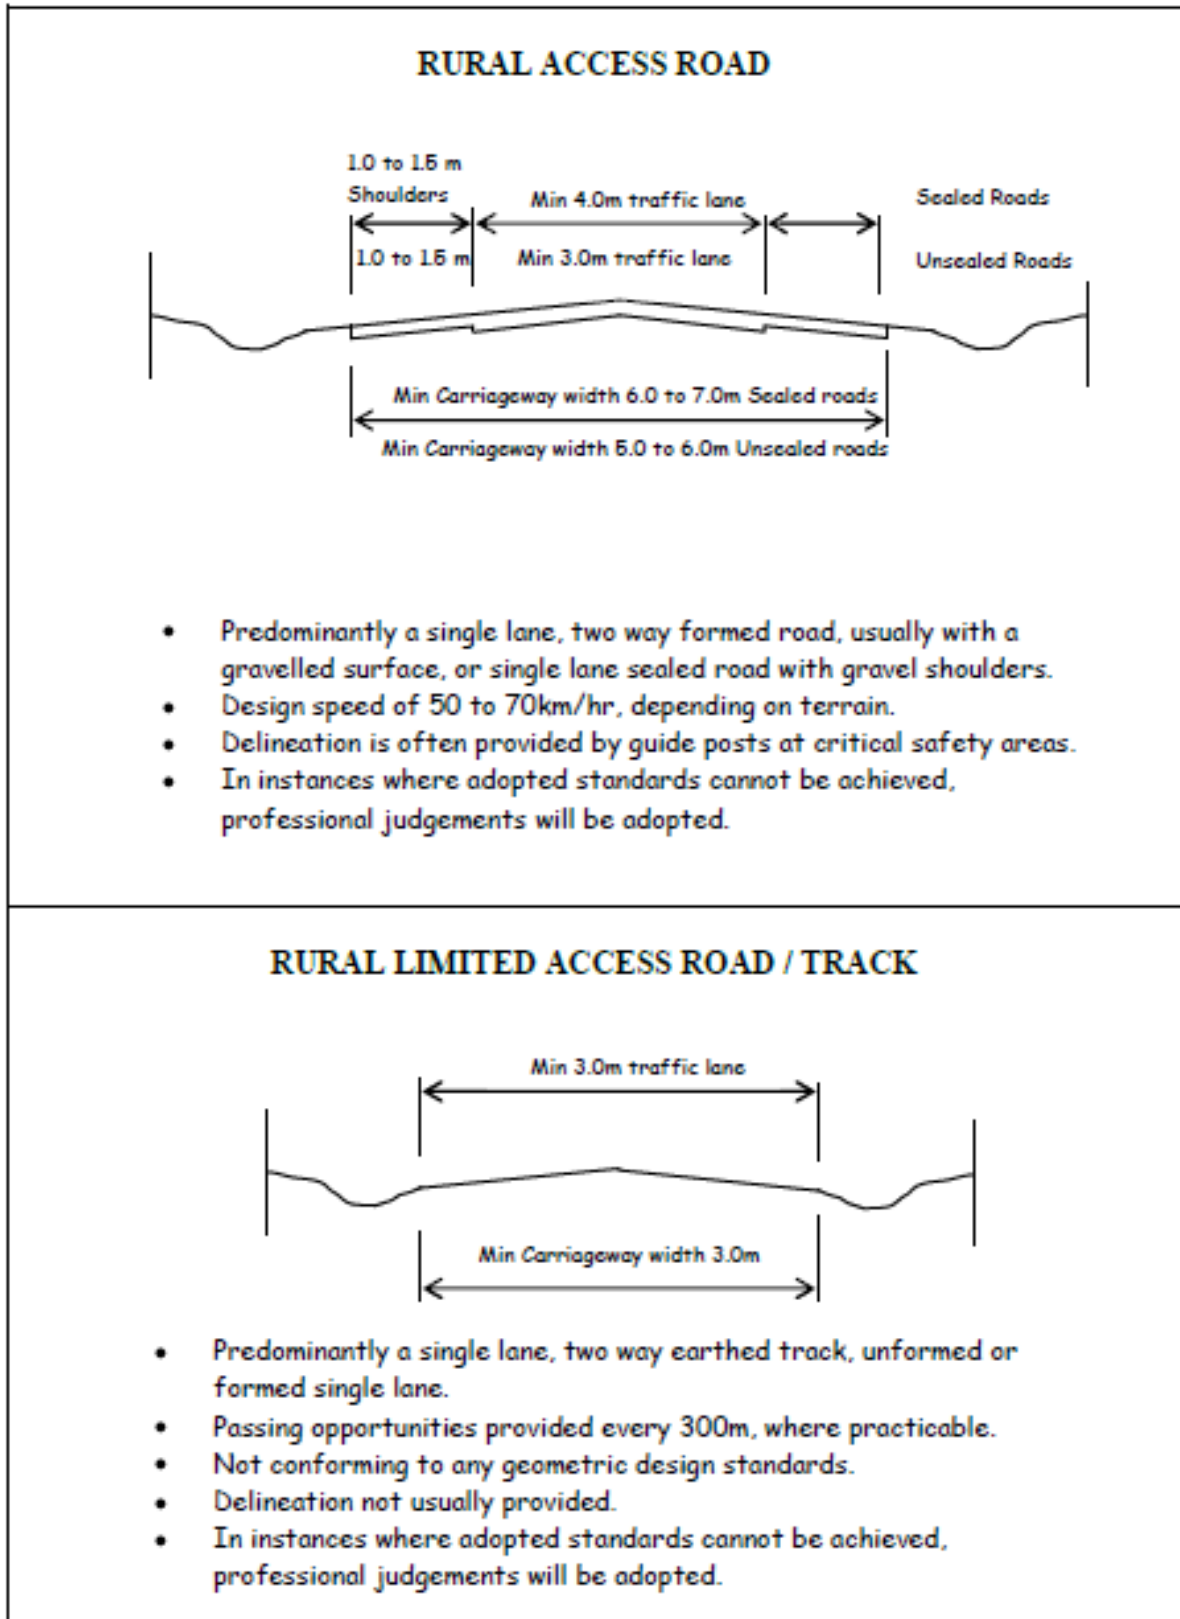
RURAL ACCESS ROAD

1.0 to 1.5 m
Shoulders
Min 4.0m traffic lane
Sealed Roads
1.0 to 1.5 m
Min 3.0m traffic lane
Unsealed Roads

Min Carriageway width 6.0 to 7.0m Sealed roads
Min Carriageway width 5.0 to 6.0m Unsealed roads

- Predominantly a single lane, two way formed road, usually with a gravelled surface, or single lane sealed road with gravel shoulders.
- Design speed of 50 to 70km/hr, depending on terrain.
- Delineation is often provided by guide posts at critical safety areas.
- In instances where adopted standards cannot be achieved, professional judgements will be adopted.

RURAL LIMITED ACCESS ROAD / TRACK

Min 3.0m traffic lane

Min Carriageway width 3.0m

- Predominantly a single lane, two way earthed track, unformed or formed single lane.
- Passing opportunities provided every 300m, where practicable.
- Not conforming to any geometric design standards.
- Delineation not usually provided.
- In instances where adopted standards cannot be achieved, professional judgements will be adopted.